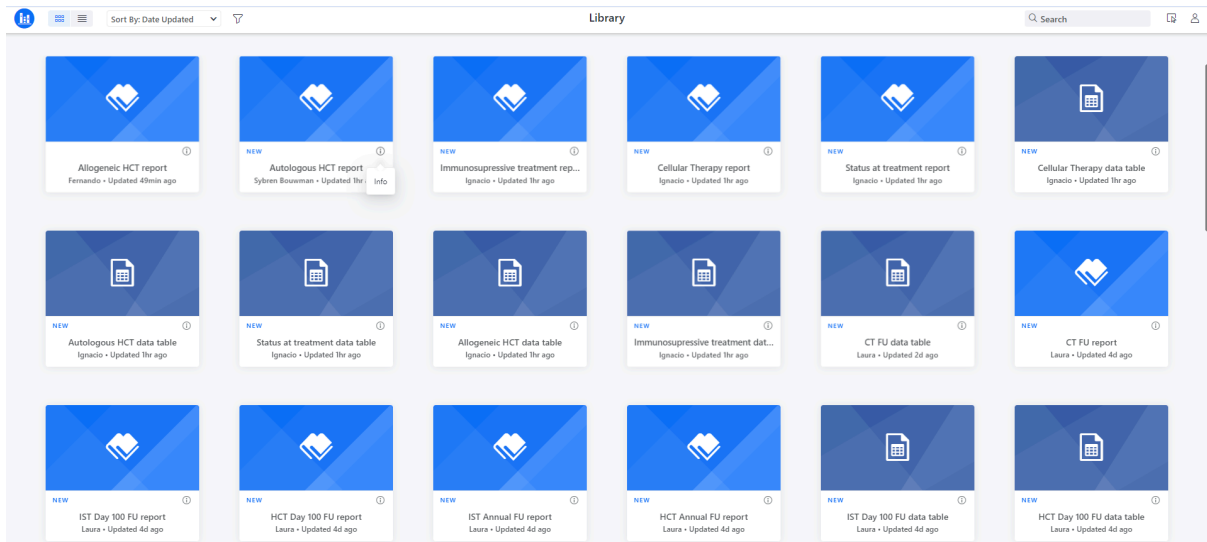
Sort By: Date Updated

Library

Search

Allogeneic HCT report
Fernando • Updated 49min ago

NEW
Autologous HCT report
Sybren Bouwman • Updated 1hr
Info

NEW
Immunosupressive treatment rep...
Ignacio • Updated 1hr ago

NEW
Cellular Therapy report
Ignacio • Updated 1hr ago

NEW
Status at treatment report
Ignacio • Updated 1hr ago

NEW
Cellular Therapy data table
Ignacio • Updated 1hr ago

NEW
Autologous HCT data table
Ignacio • Updated 1hr ago

NEW
Status at treatment data table
Ignacio • Updated 1hr ago

NEW
Allogeneic HCT data table
Ignacio • Updated 1hr ago

NEW
Immunosupressive treatment dat...
Ignacio • Updated 1hr ago

NEW
CT FU data table
Laura • Updated 2d ago

NEW
CT FU report
Laura • Updated 4d ago

NEW
IST Day 100 FU report
Laura • Updated 4d ago

NEW
HCT Day 100 FU report
Laura • Updated 4d ago

NEW
IST Annual FU report
Laura • Updated 4d ago

NEW
HCT Annual FU report
Laura • Updated 4d ago

NEW
IST Day 100 FU data table
Laura • Updated 4d ago

NEW
HCT Day 100 FU data table
Laura • Updated 4d ago